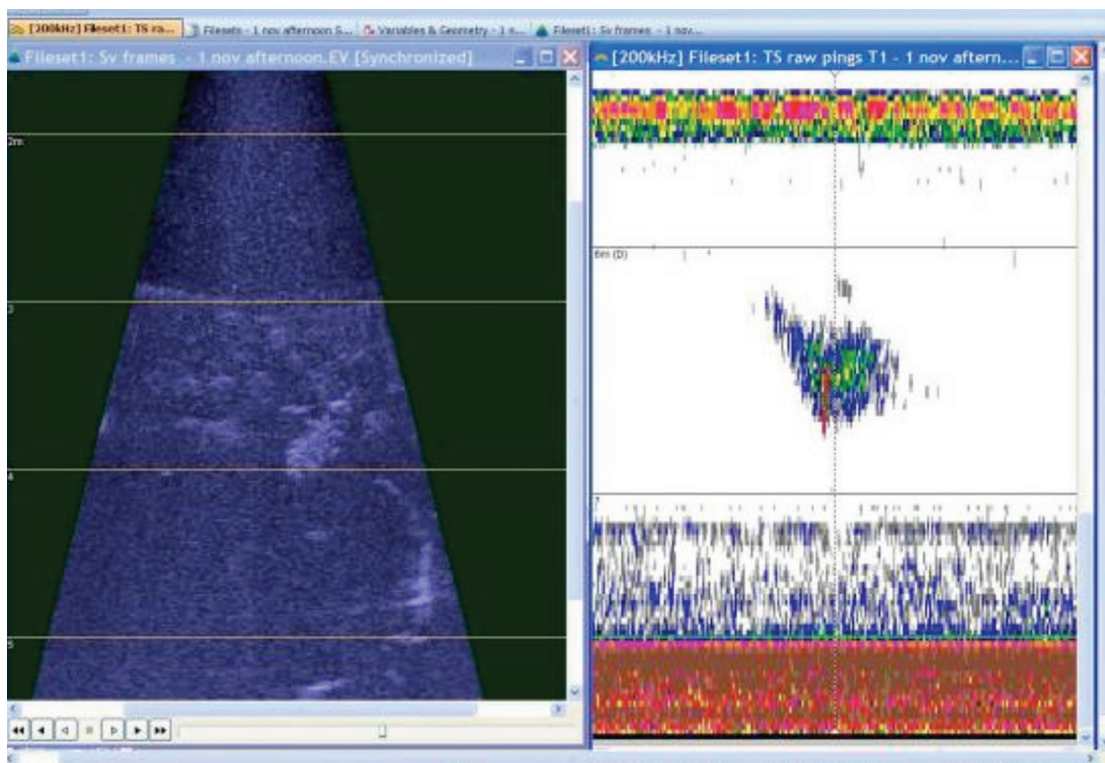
[200kHz] Fileset1: TS ra... Filesets - 1 nov afternoon S... Variables & Geometry - 1 n... Fileset1: Sv frames - 1 nov...

Fileset1: Sv frames - 1 nov afternoon.EV [Synchronized]

2m

3

4

5

[200kHz] Fileset1: TS raw pings T1 - 1 nov aftern...

6m (D)

7